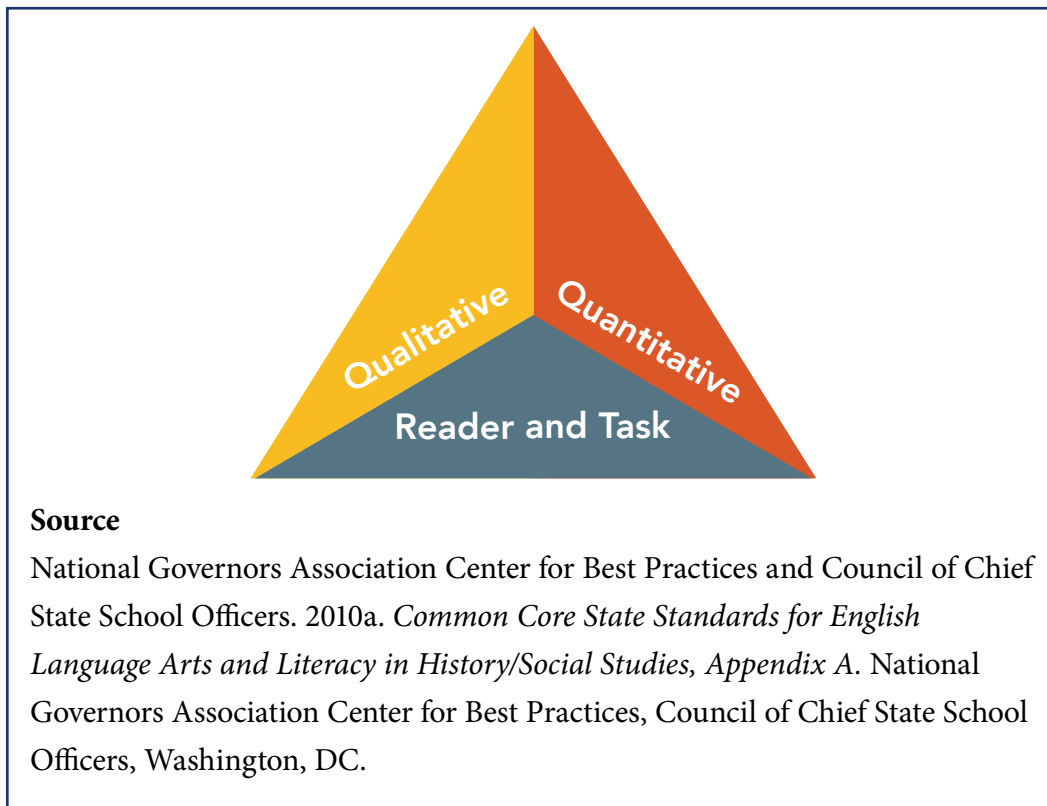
Qualitative
Quantitative
Reader and Task

**Source**
National Governors Association Center for Best Practices and Council of Chief State School Officers. 2010a. *Common Core State Standards for English Language Arts and Literacy in History/Social Studies, Appendix A*. National Governors Association Center for Best Practices, Council of Chief State School Officers, Washington, DC.